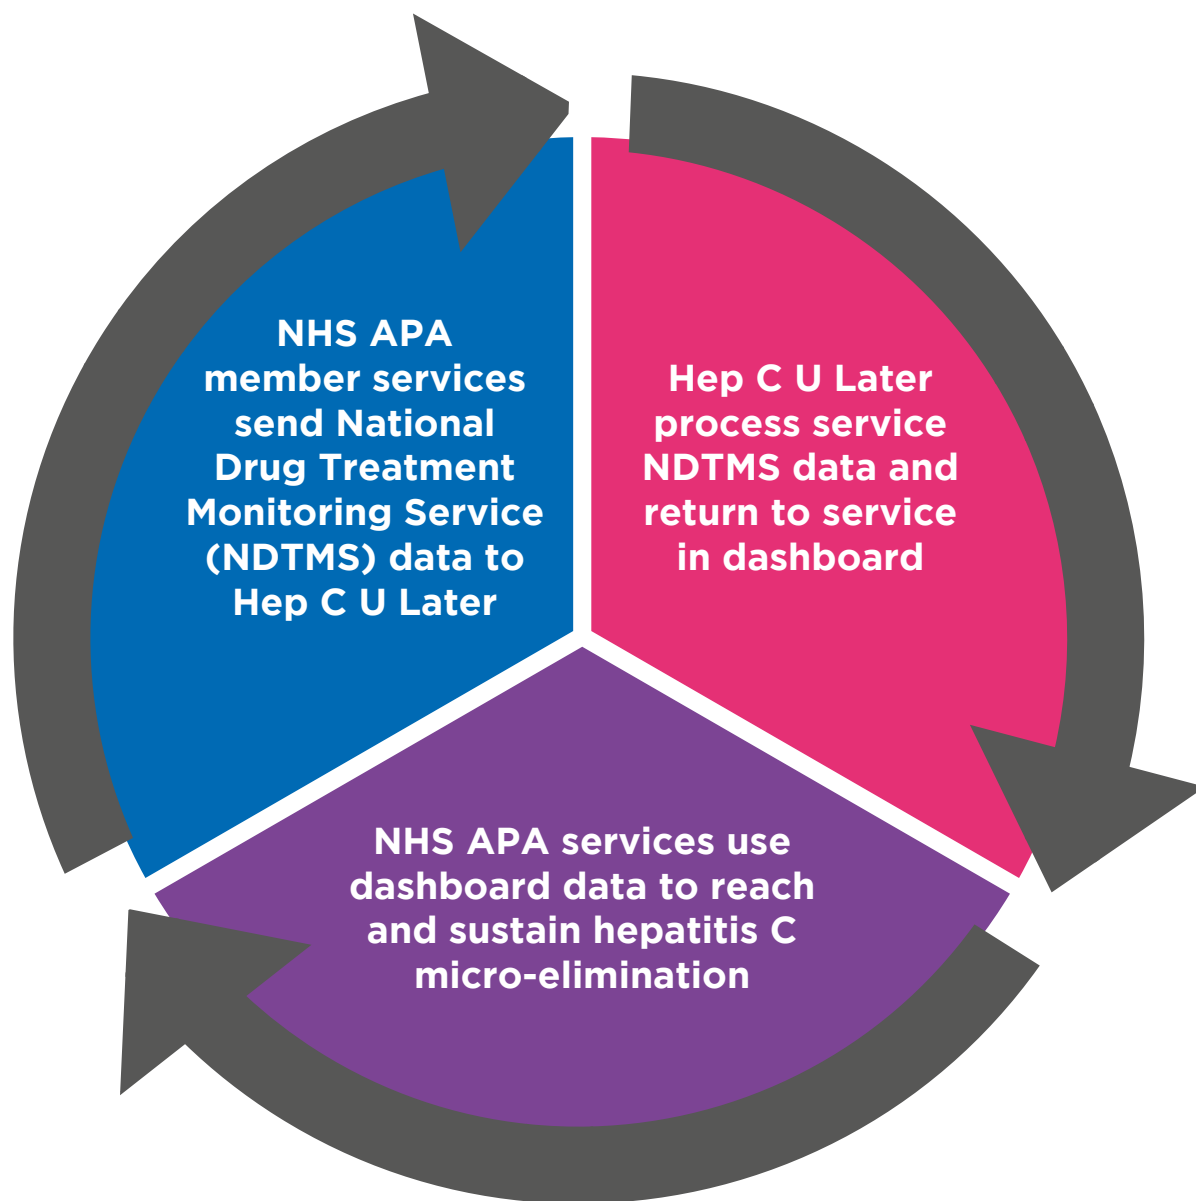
NHS APA member services send National Drug Treatment Monitoring Service (NDTMS) data to Hep C U Later

Hep C U Later process service NDTMS data and return to service in dashboard

NHS APA services use dashboard data to reach and sustain hepatitis C micro-elimination